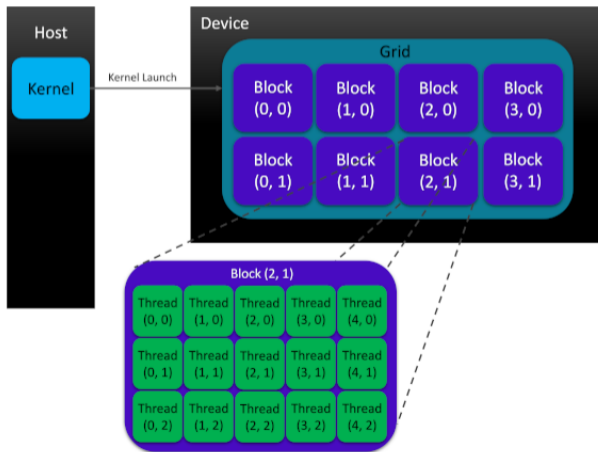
Host

Kernel

Kernel Launch

Device

Grid

| Block (0, 0) | Block (1, 0) | Block (2, 0) | Block (3, 0) |
|---|---|---|---|
| Block (0, 1) | Block (1, 1) | Block (2, 1) | Block (3, 1) |

Block (2, 1)

| Thread (0, 0) | Thread (1, 0) | Thread (2, 0) | Thread (3, 0) | Thread (4, 0) |
|---|---|---|---|---|
| Thread (0, 1) | Thread (1, 1) | Thread (2, 1) | Thread (3, 1) | Thread (4, 1) |
| Thread (0, 2) | Thread (1, 2) | Thread (2, 2) | Thread (3, 2) | Thread (4, 2) |